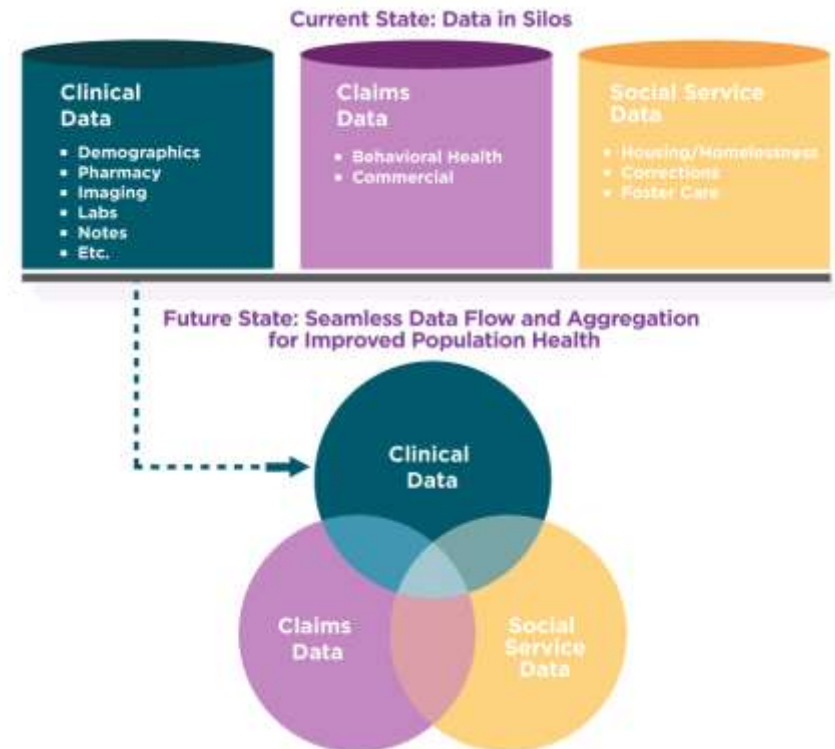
Current State: Data in Silos

Clinical Data

- Demographics
- Pharmacy
- Imaging
- Labs
- Notes
- Etc.

Claims Data

- Behavioral Health
- Commercial

Social Service Data

- Housing/Homelessness
- Corrections
- Foster Care

Future State: Seamless Data Flow and Aggregation for Improved Population Health

Clinical Data

Claims Data

Social Service Data